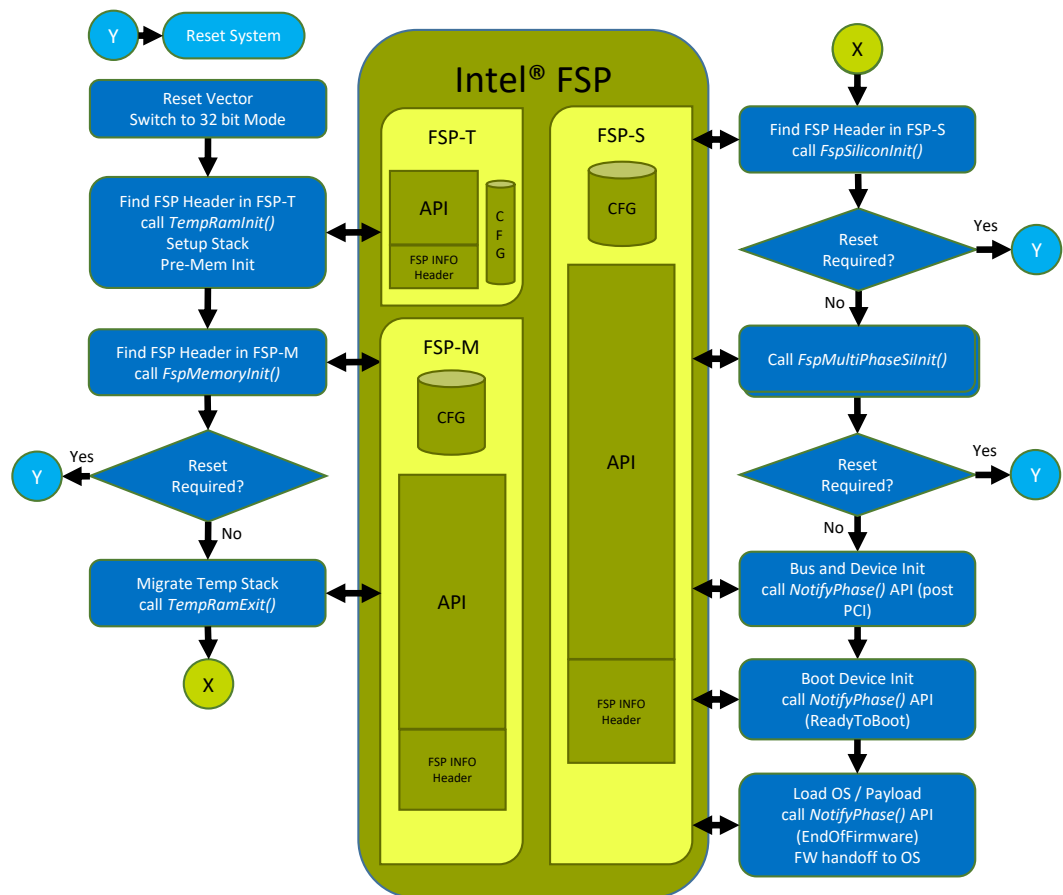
Y

Reset System

Reset Vector
Switch to 32 bit Mode

Find FSP Header in FSP-T
call *TempRamInit()*
Setup Stack
Pre-Mem Init

Find FSP Header in FSP-M
call *FspMemoryInit()*

Yes

Y

Reset
Required?

No

Migrate Temp Stack
call *TempRamExit()*

X

Intel® FSP

FSP-T

API

FSP INFO
Header

C
F
G

FSP-M

CFG

API

FSP INFO
Header

FSP-S

CFG

API

FSP INFO
Header

X

Find FSP Header in FSP-S
call *FspSiliconInit()*

Reset
Required?

Yes

Y

No

Call *FspMultiPhaseSiInit()*

Reset
Required?

Yes

Y

No

Bus and Device Init
call *NotifyPhase()* API (post PCI)

Boot Device Init
call *NotifyPhase()* API
(ReadyToBoot)

Load OS / Payload
call *NotifyPhase()* API
(EndOfFirmware)
FW handoff to OS